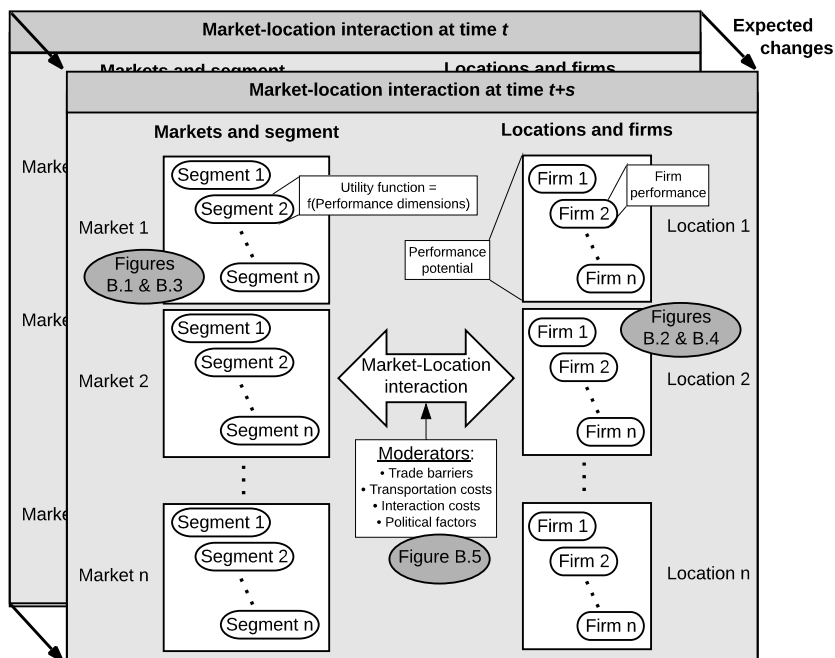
Market-location interaction at time $t$

Expected changes

Markets and segment

Locations and firms

Market-location interaction at time $t+s$

Markets and segment

Locations and firms

Marke

Market 1

Segment 1

Segment 2

Utility function = f(Performance dimensions)

Segment n

Figures B.1 & B.3

Firm 1

Firm 2

Firm performance

Performance potential

Firm n

Location 1

Marke

Market 2

Segment 1

Segment 2

Segment n

Market-Location interaction

Firm 1

Figures B.2 & B.4

Firm 2

Firm n

Location 2

Moderators:
• Trade barriers
• Transportation costs
• Interaction costs
• Political factors

Figure B.5

Marke

Market n

Segment 1

Segment 2

Segment n

Firm 1

Firm 2

Firm n

Location n